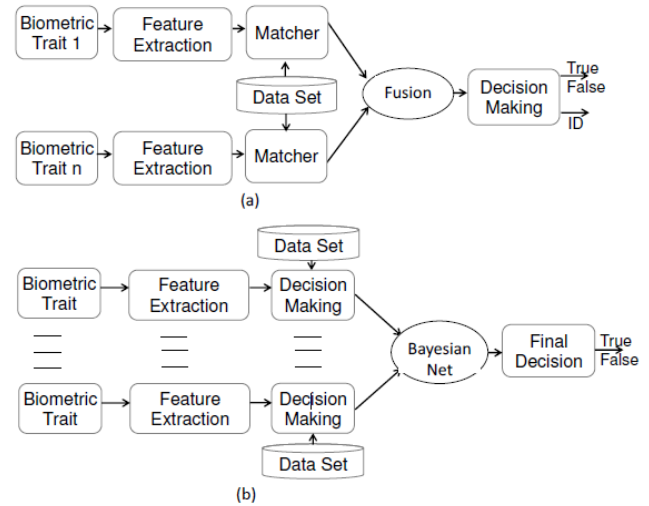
Biometric Trait 1
Feature Extraction
Matcher
Data Set
Fusion
Decision Making
True
False
ID
Biometric Trait n
Feature Extraction
Matcher
(a)

Data Set
Biometric Trait
Feature Extraction
Decision Making
Bayesian Net
Final Decision
True
False
Biometric Trait
Feature Extraction
Decision Making
Data Set
(b)